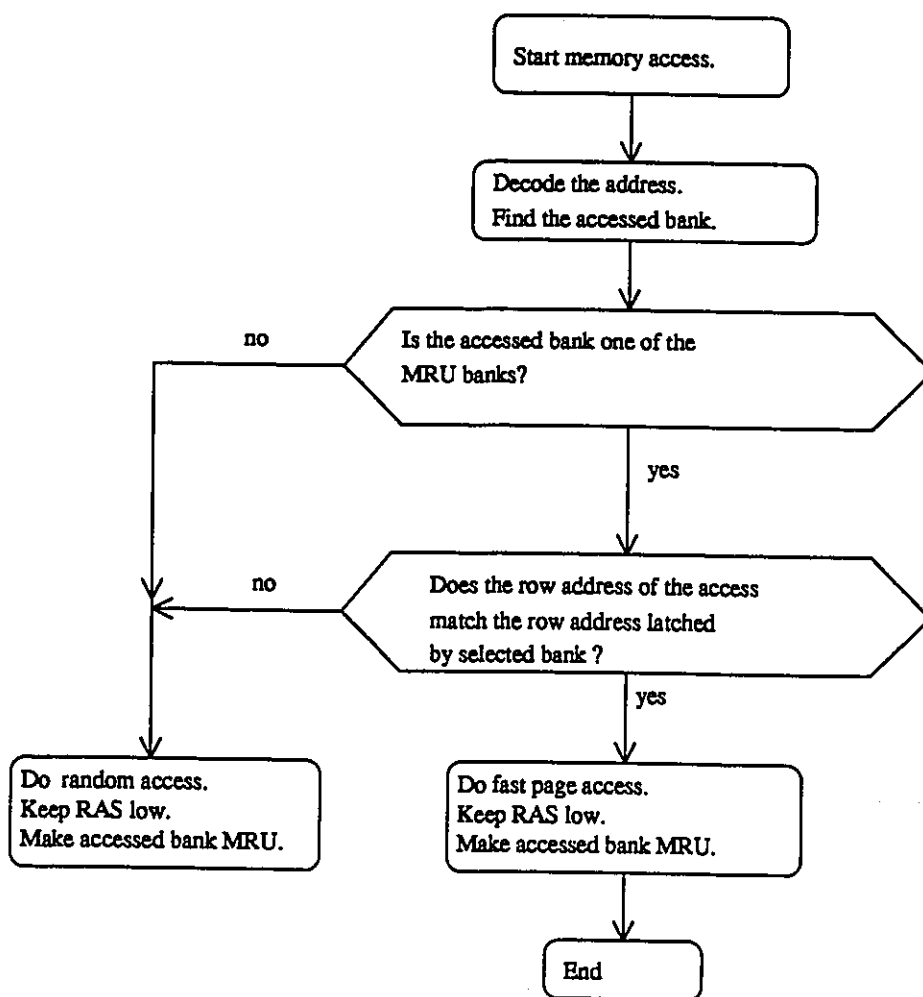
Start memory access.

Decode the address.
Find the accessed bank.

no

Is the accessed bank one of the MRU banks?

yes

no

Does the row address of the access match the row address latched by selected bank ?

yes

Do random access.
Keep RAS low.
Make accessed bank MRU.

Do fast page access.
Keep RAS low.
Make accessed bank MRU.

End